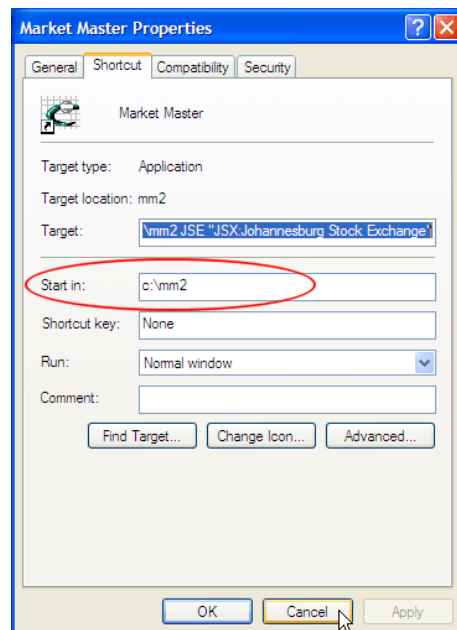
Market Master Properties

General | Shortcut | Compatibility | Security

Market Master

Target type: Application

Target location: mm2

Target: \mm2 JSE "JSX:Johannesburg Stock Exchange"

Start in: c:\mm2

Shortcut key: None

Run: Normal window

Comment:

Find Target... | Change Icon... | Advanced...

OK | Cancel | Apply